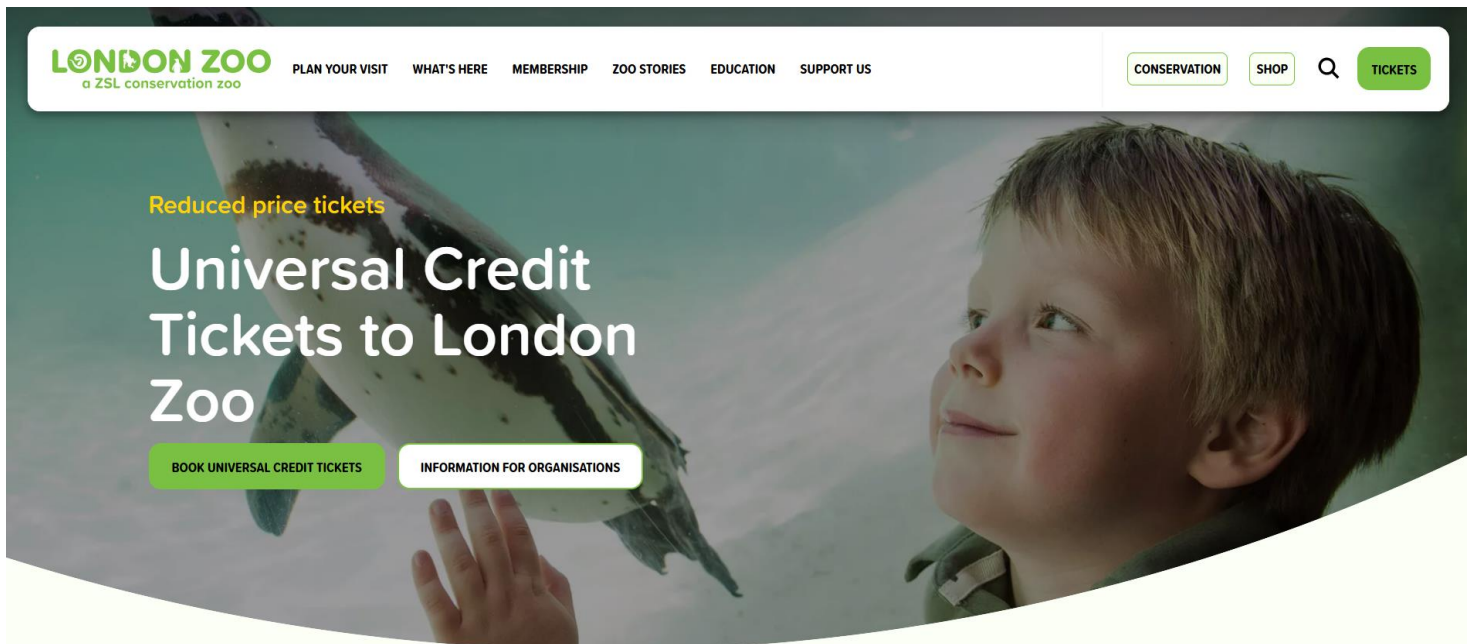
LONDON ZOO
a ZSL conservation zoo

PLAN YOUR VISIT WHAT'S HERE MEMBERSHIP ZOO STORIES EDUCATION SUPPORT US

CONSERVATION SHOP TICKETS

Reduced price tickets

Universal Credit Tickets to London Zoo

BOOK UNIVERSAL CREDIT TICKETS

INFORMATION FOR ORGANISATIONS